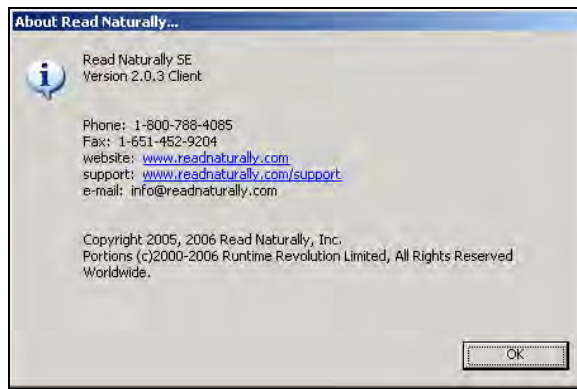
About Read Naturally...

Read Naturally SE
Version 2.0.3 Client

Phone: 1-800-788-4085
Fax: 1-651-452-9204
website: www.readnaturally.com
support: www.readnaturally.com/support
e-mail: info@readnaturally.com

Copyright 2005, 2006 Read Naturally, Inc.
Portions (c)2000-2006 Runtime Revolution Limited, All Rights Reserved Worldwide.

OK